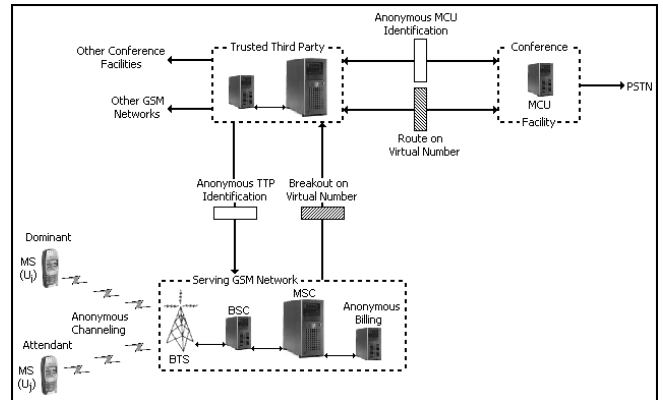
Anonymous MCU Identification

Other Conference Facilities

Trusted Third Party

Conference

Other GSM Networks

MCU

Facility

PSTN

Route on Virtual Number

Anonymous TTP Identification

Breakout on Virtual Number

Dominant

MS ($U_i$)

Serving GSM Network

MSC

BSC

Anonymous Billing

Anonymous Channeling

Attendant

MS ($U_j$)

BTS